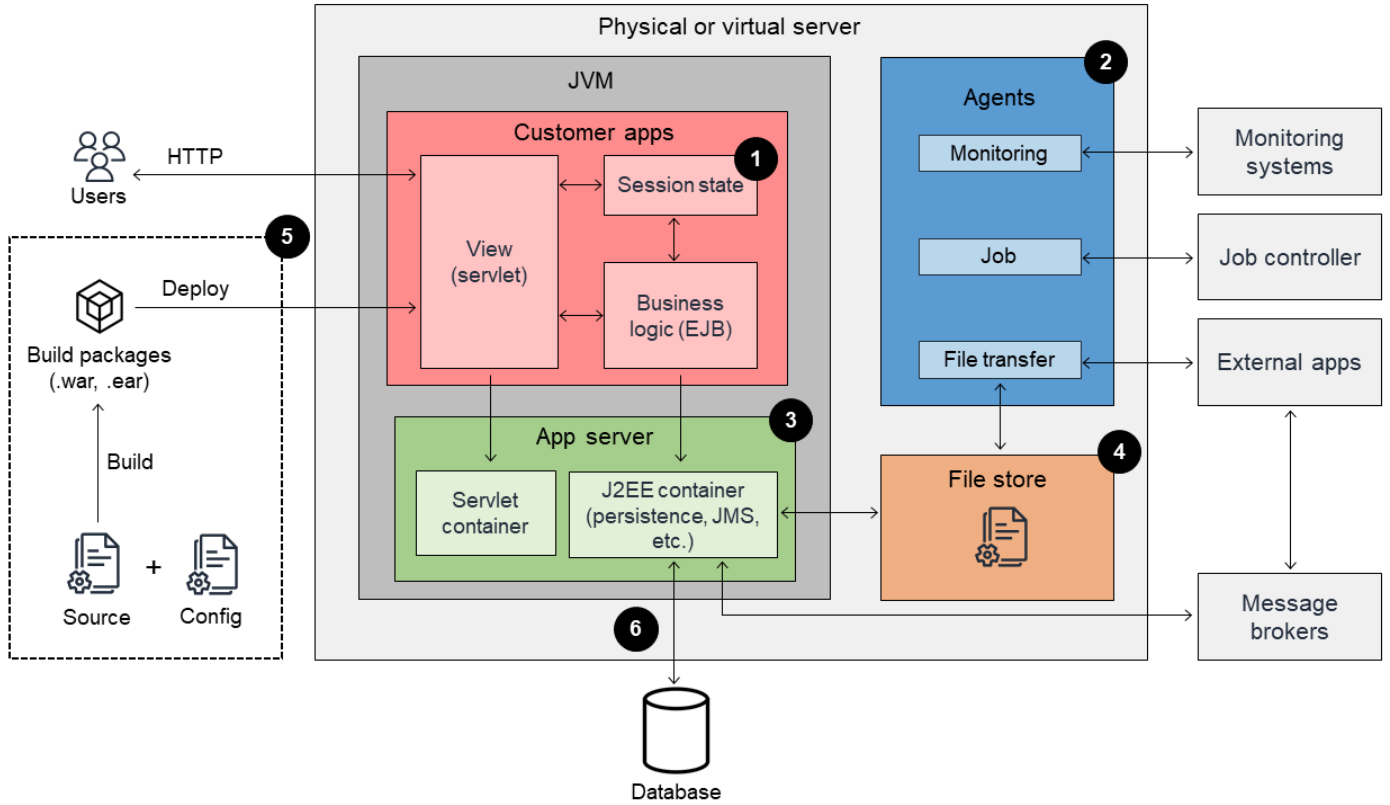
Physical or virtual server

JVM

Customer apps

1

View (servlet)

Session state

Business logic (EJB)

App server

3

Servlet container

J2EE container (persistence, JMS, etc.)

2

Agents

Monitoring

Job

File transfer

File store

4

Monitoring systems

Job controller

External apps

Message brokers

Users

HTTP

5

Deploy

Build packages (.war, .ear)

Build

Source

+

Config

6

Database